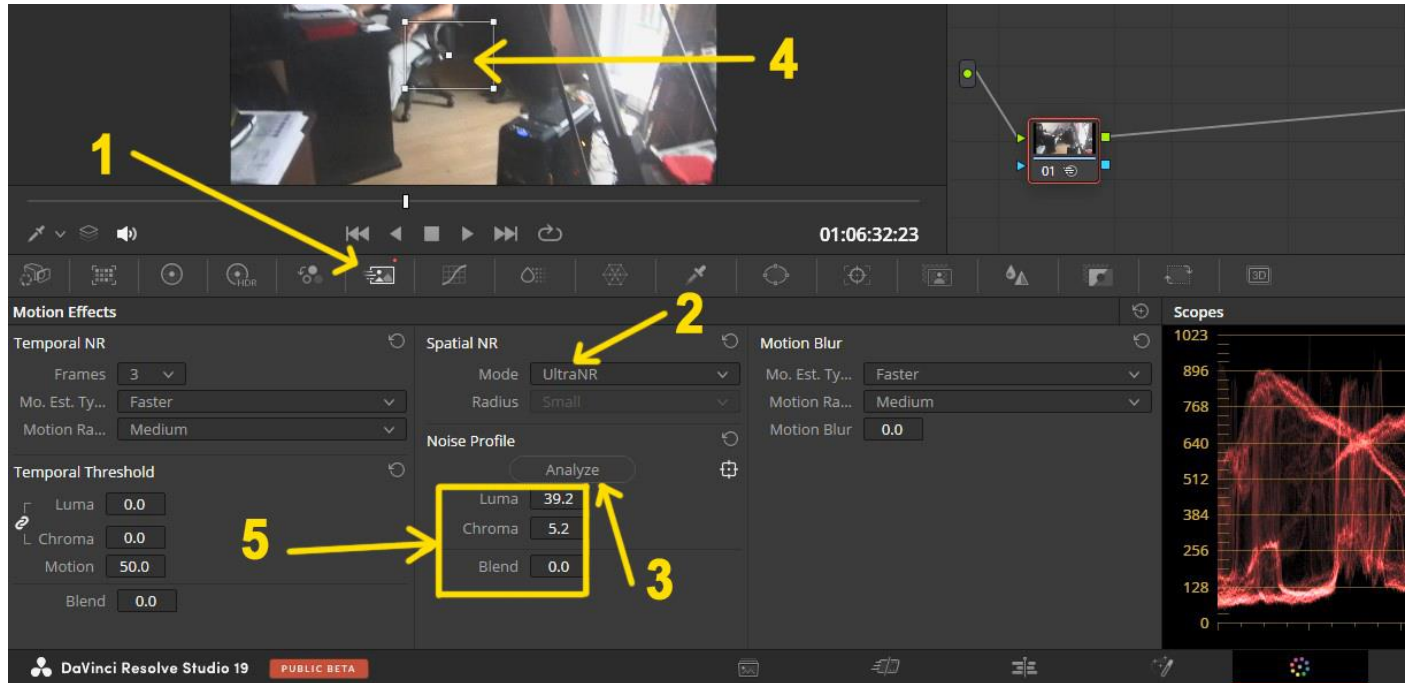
4

1

01:06:32:23

01

Motion Effects

2

Scopes

Temporal NR

Frames 3

Mo. Est. Ty... Faster

Motion Ra... Medium

Temporal Threshold

Luma 0.0

Chroma 0.0

Motion 50.0

Blend 0.0

Spatial NR

Mode UltraNR

Radius Small

Noise Profile

Analyze

Luma 39.2

Chroma 5.2

Blend 0.0

5

3

Motion Blur

Mo. Est. Ty... Faster

Motion Ra... Medium

Motion Blur 0.0

1023
896
768
640
512
384
256
128
0

DaVinci Resolve Studio 19 PUBLIC BETA